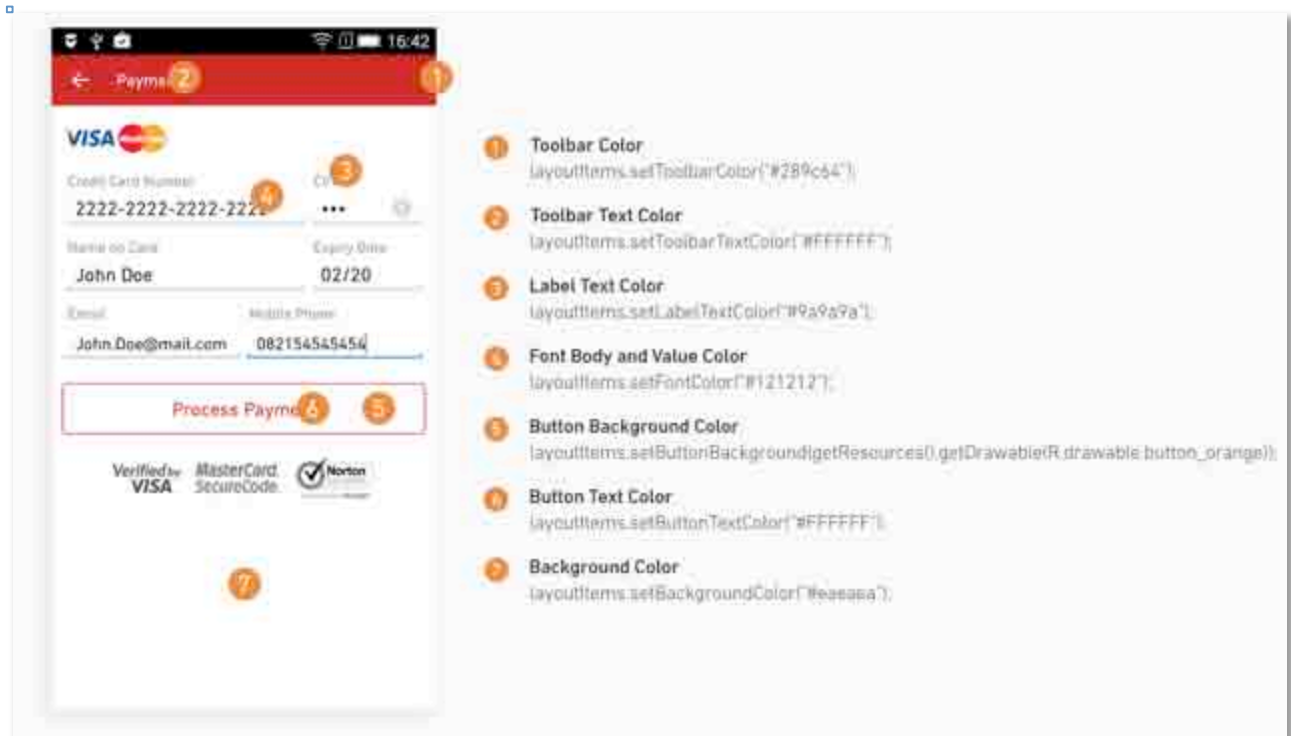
16:42

Payme 2 1

VISA

Credit Card Number 4

2222-2222-2222-222

CV 3

•••

Name on Card

John Doe

Expiry Date

02/20

Email

John.Doe@mail.com

Mobile Phone

082154545454

Process Payme 6 5

Verified by VISA MasterCard. SecureCode. Norton

7

1 Toolbar Color
layoutItems.setToolbarColor("#289c64");

2 Toolbar Text Color
layoutItems.setToolbarTextColor("#FFFFFF");

3 Label Text Color
layoutItems.setLabelTextColor("#9a9a9a");

4 Font Body and Value Color
layoutItems.setFontColor("#121212");

5 Button Background Color
layoutItems.setButtonBackground(getResources().getDrawable(R.drawable.button_orange));

6 Button Text Color
layoutItems.setButtonTextColor("#FFFFFF");

7 Background Color
layoutItems.setBackgroundColor("#eaeaea");